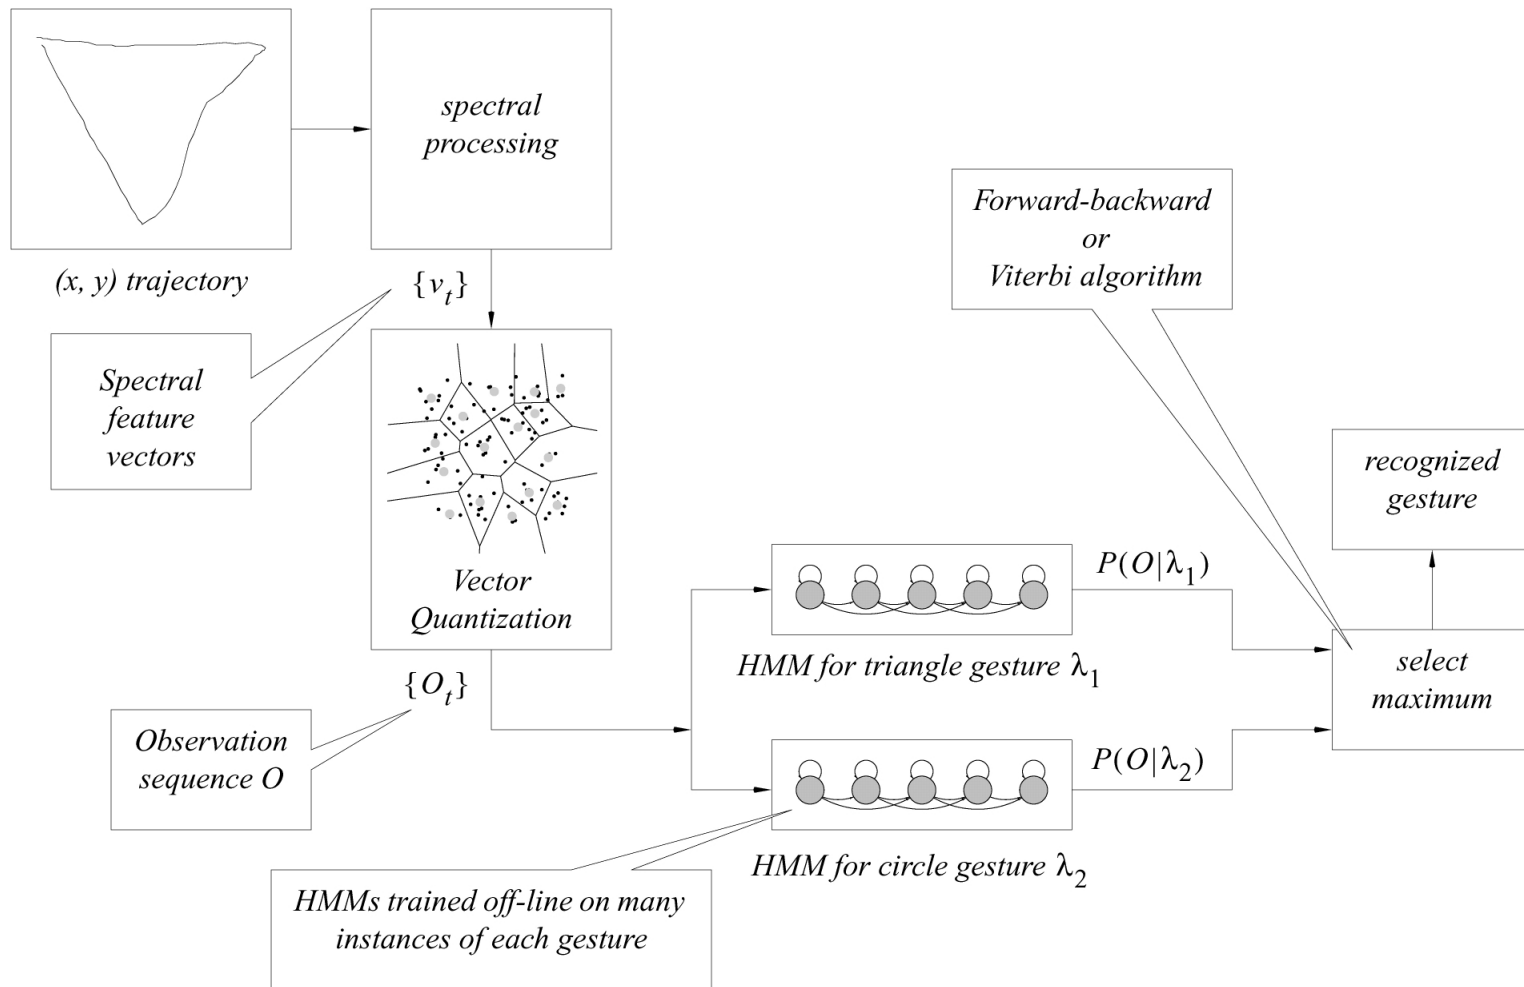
(x, y) trajectory

spectral processing

$\{v_t\}$

Spectral feature vectors

Vector Quantization

$\{O_t\}$

Observation sequence O

Forward-backward or Viterbi algorithm

recognized gesture

$P(O|\lambda_1)$

HMM for triangle gesture $\lambda_1$

select maximum

$P(O|\lambda_2)$

HMM for circle gesture $\lambda_2$

HMMs trained off-line on many instances of each gesture